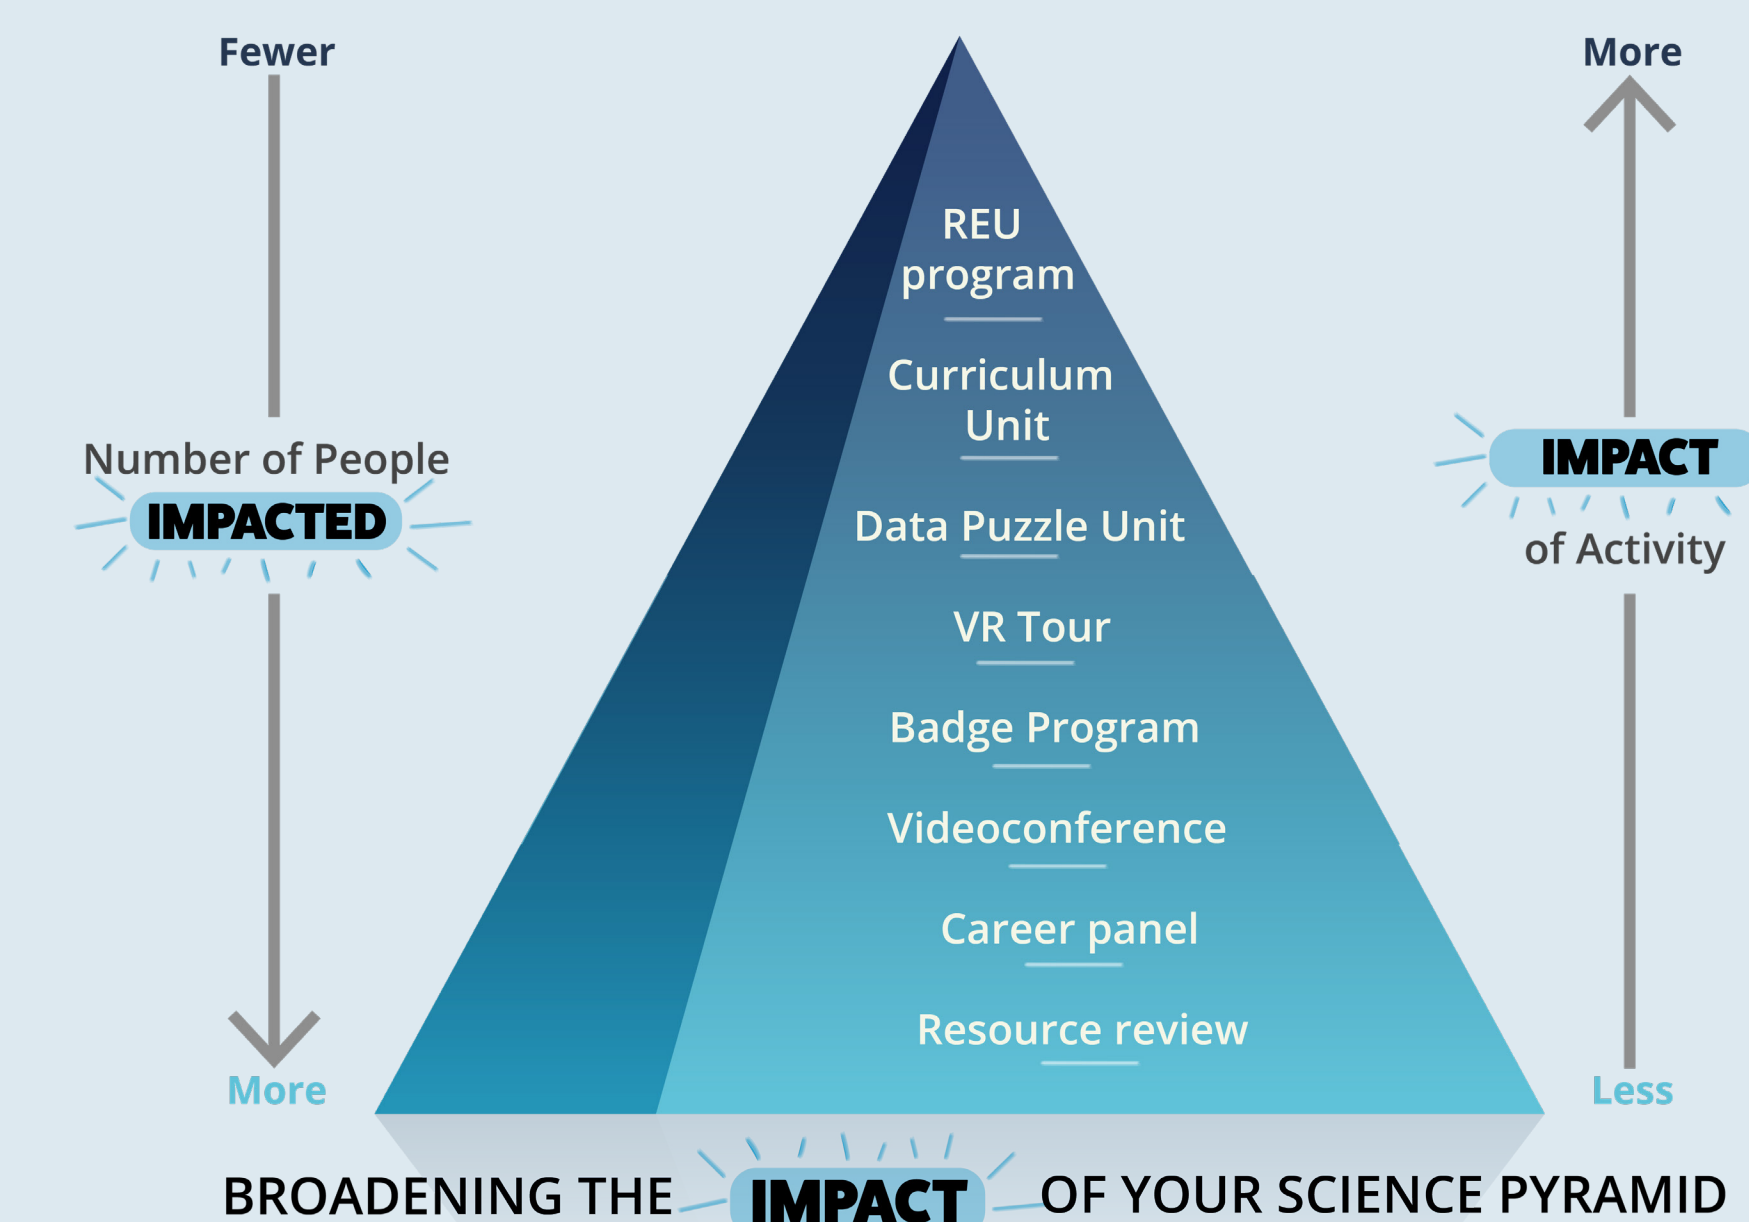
Fewer

Number of People
IMPACTED

More

REU program

Curriculum Unit

Data Puzzle Unit

VR Tour

Badge Program

Videoconference

Career panel

Resource review

More

IMPACT
of Activity

Less

BROADENING THE IMPACT OF YOUR SCIENCE PYRAMID